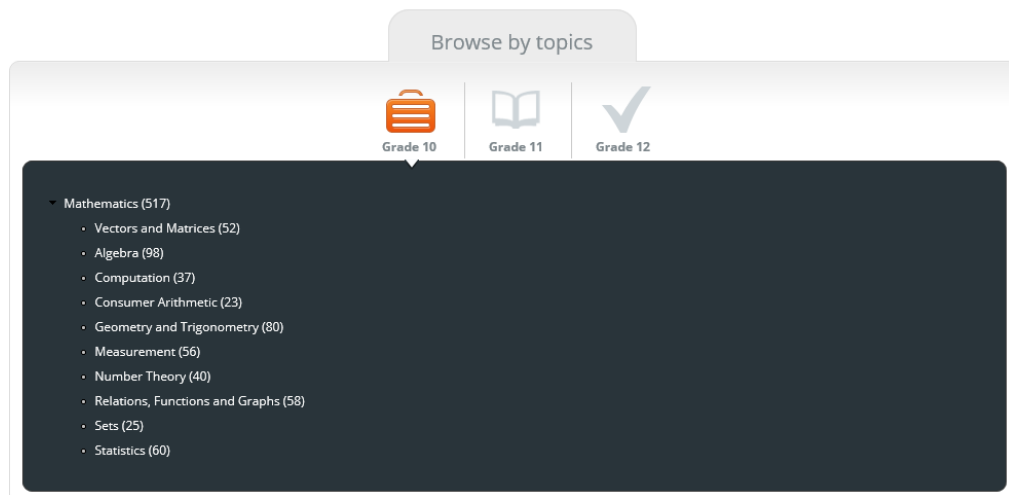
Browse by topics

Grade 10
Grade 11
Grade 12

Mathematics (517)
- Vectors and Matrices (52)
- Algebra (98)
- Computation (37)
- Consumer Arithmetic (23)
- Geometry and Trigonometry (80)
- Measurement (56)
- Number Theory (40)
- Relations, Functions and Graphs (58)
- Sets (25)
- Statistics (60)